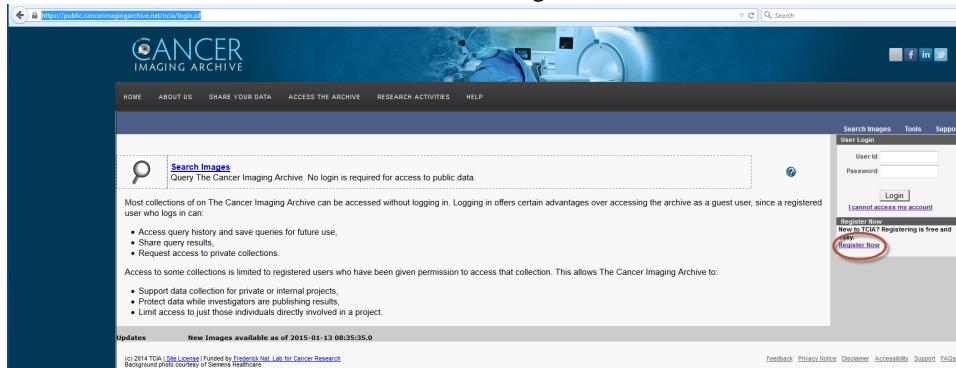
https://public.cancerimagingarchive.net/ncia/login.jsf

Search

CANCER IMAGING ARCHIVE

HOME ABOUT US SHARE YOUR DATA ACCESS THE ARCHIVE RESEARCH ACTIVITIES HELP

Search Images Tools Suppo

User Login

User Id

Password

Login

I cannot access my account

Register Now

New to TCIA? Registering is free and easy.

Register Now

Search Images
Query The Cancer Imaging Archive. No login is required for access to public data.

Most collections of on The Cancer Imaging Archive can be accessed without logging in. Logging in offers certain advantages over accessing the archive as a guest user, since a registered user who logs in can:

- Access query history and save queries for future use,
- Share query results,
- Request access to private collections.

Access to some collections is limited to registered users who have been given permission to access that collection. This allows The Cancer Imaging Archive to:

- Support data collection for private or internal projects,
- Protect data while investigators are publishing results,
- Limit access to just those individuals directly involved in a project.

Updates New Images available as of 2015-01-13 08:35:35.0

(c) 2014 TCIA | Site License | Funded by Frederick Nat. Lab for Cancer Research
Background photo courtesy of Siemens Healthcare

Feedback Privacy Notice Disclaimer Accessibility Support FAQs